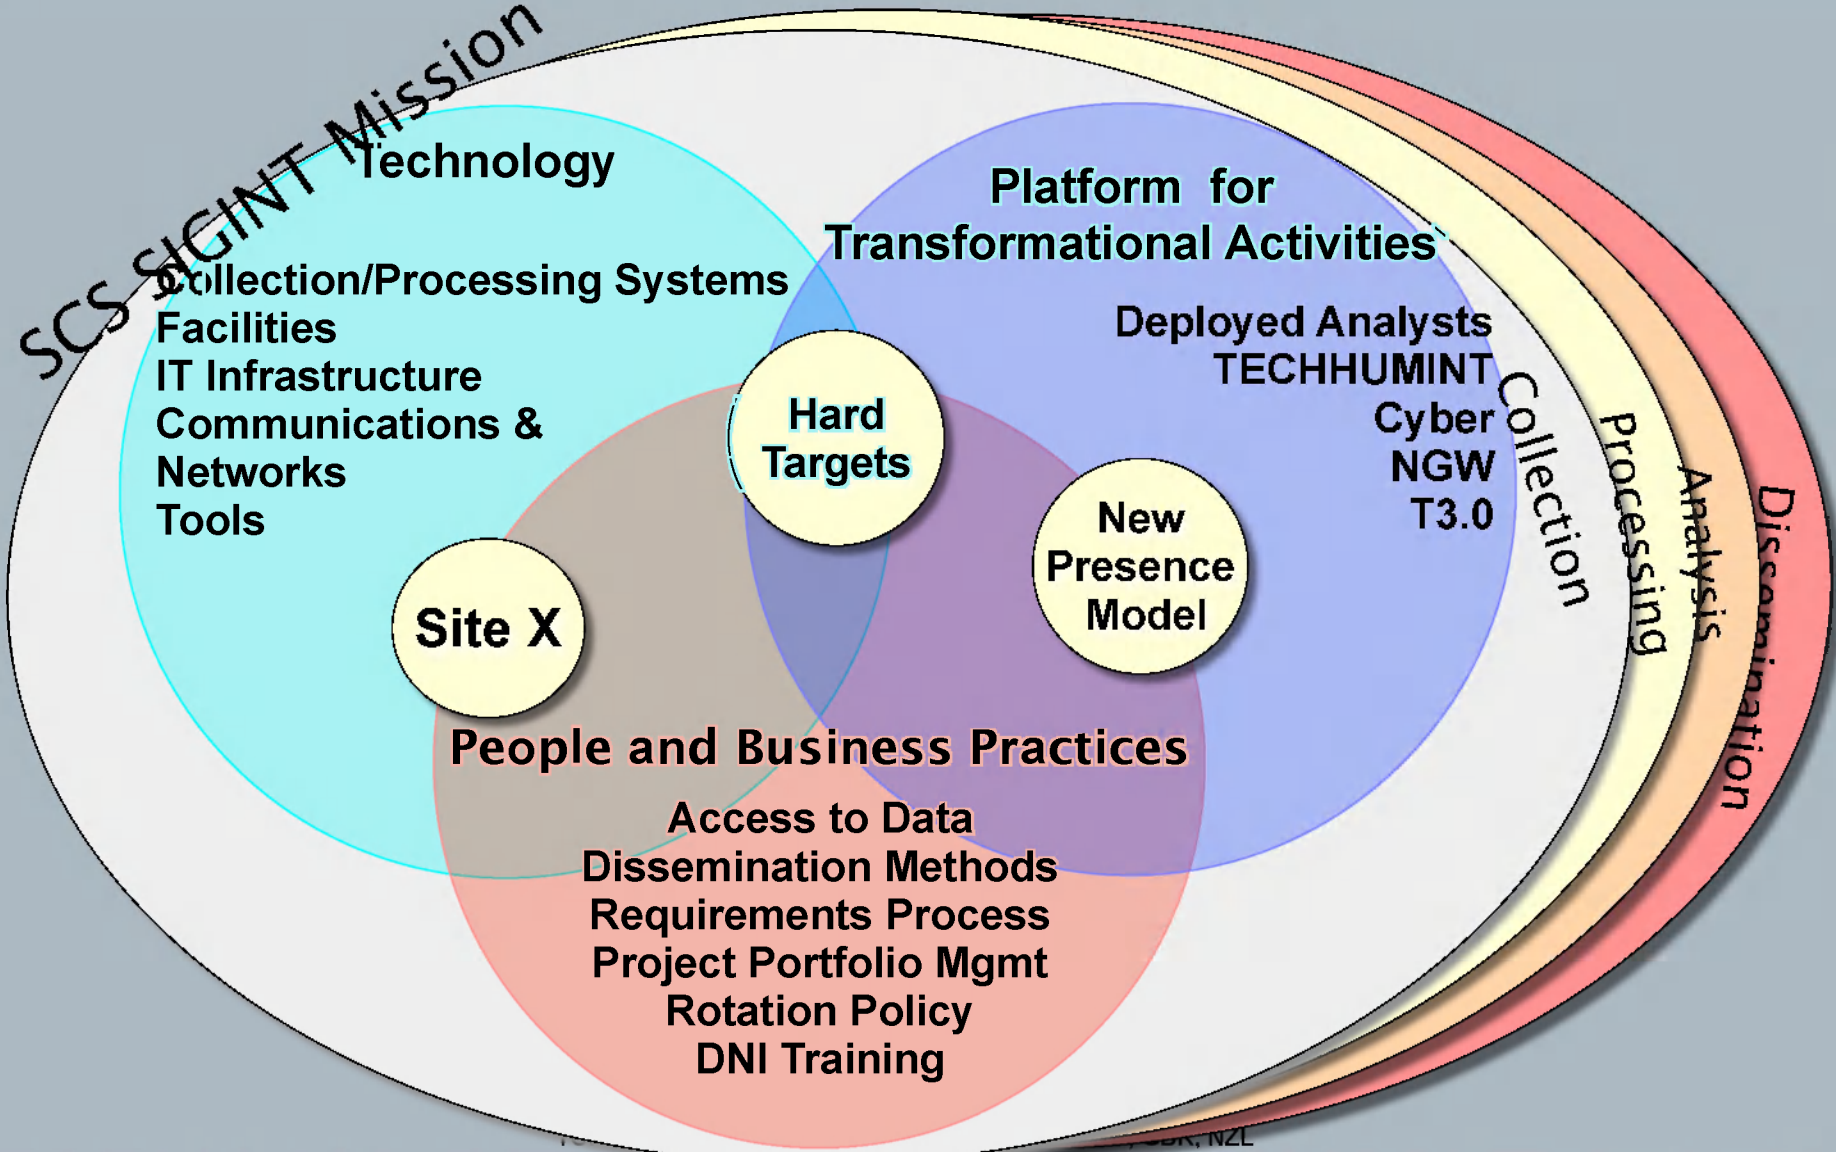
SCS SIGINT Mission

Technology

Collection/Processing Systems
Facilities
IT Infrastructure
Communications & Networks
Tools

Platform for Transformational Activities

Deployed Analysts
TECHHUMINT
Cyber
NGW
T3.0

Hard Targets

Site X

New Presence Model

People and Business Practices

Access to Data
Dissemination Methods
Requirements Process
Project Portfolio Mgmt
Rotation Policy
DNI Training

Collection
Processing
Analysis
Dissemination

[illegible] GBR, NZL